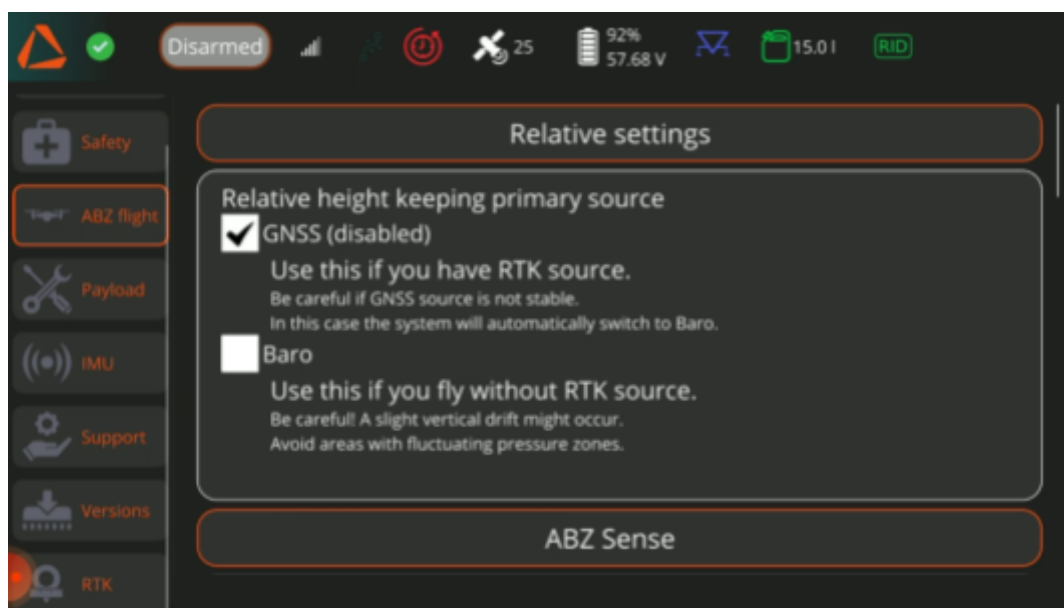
Disarmed 25 92% 57.68 V 15.0 l RID

Safety
ABZ flight
Payload
IMU
Support
Versions
RTK

Relative settings

Relative height keeping primary source
GNSS (disabled)
Use this if you have RTK source.
Be careful if GNSS source is not stable.
In this case the system will automatically switch to Baro.
Baro
Use this if you fly without RTK source.
Be careful! A slight vertical drift might occur.
Avoid areas with fluctuating pressure zones.

ABZ Sense